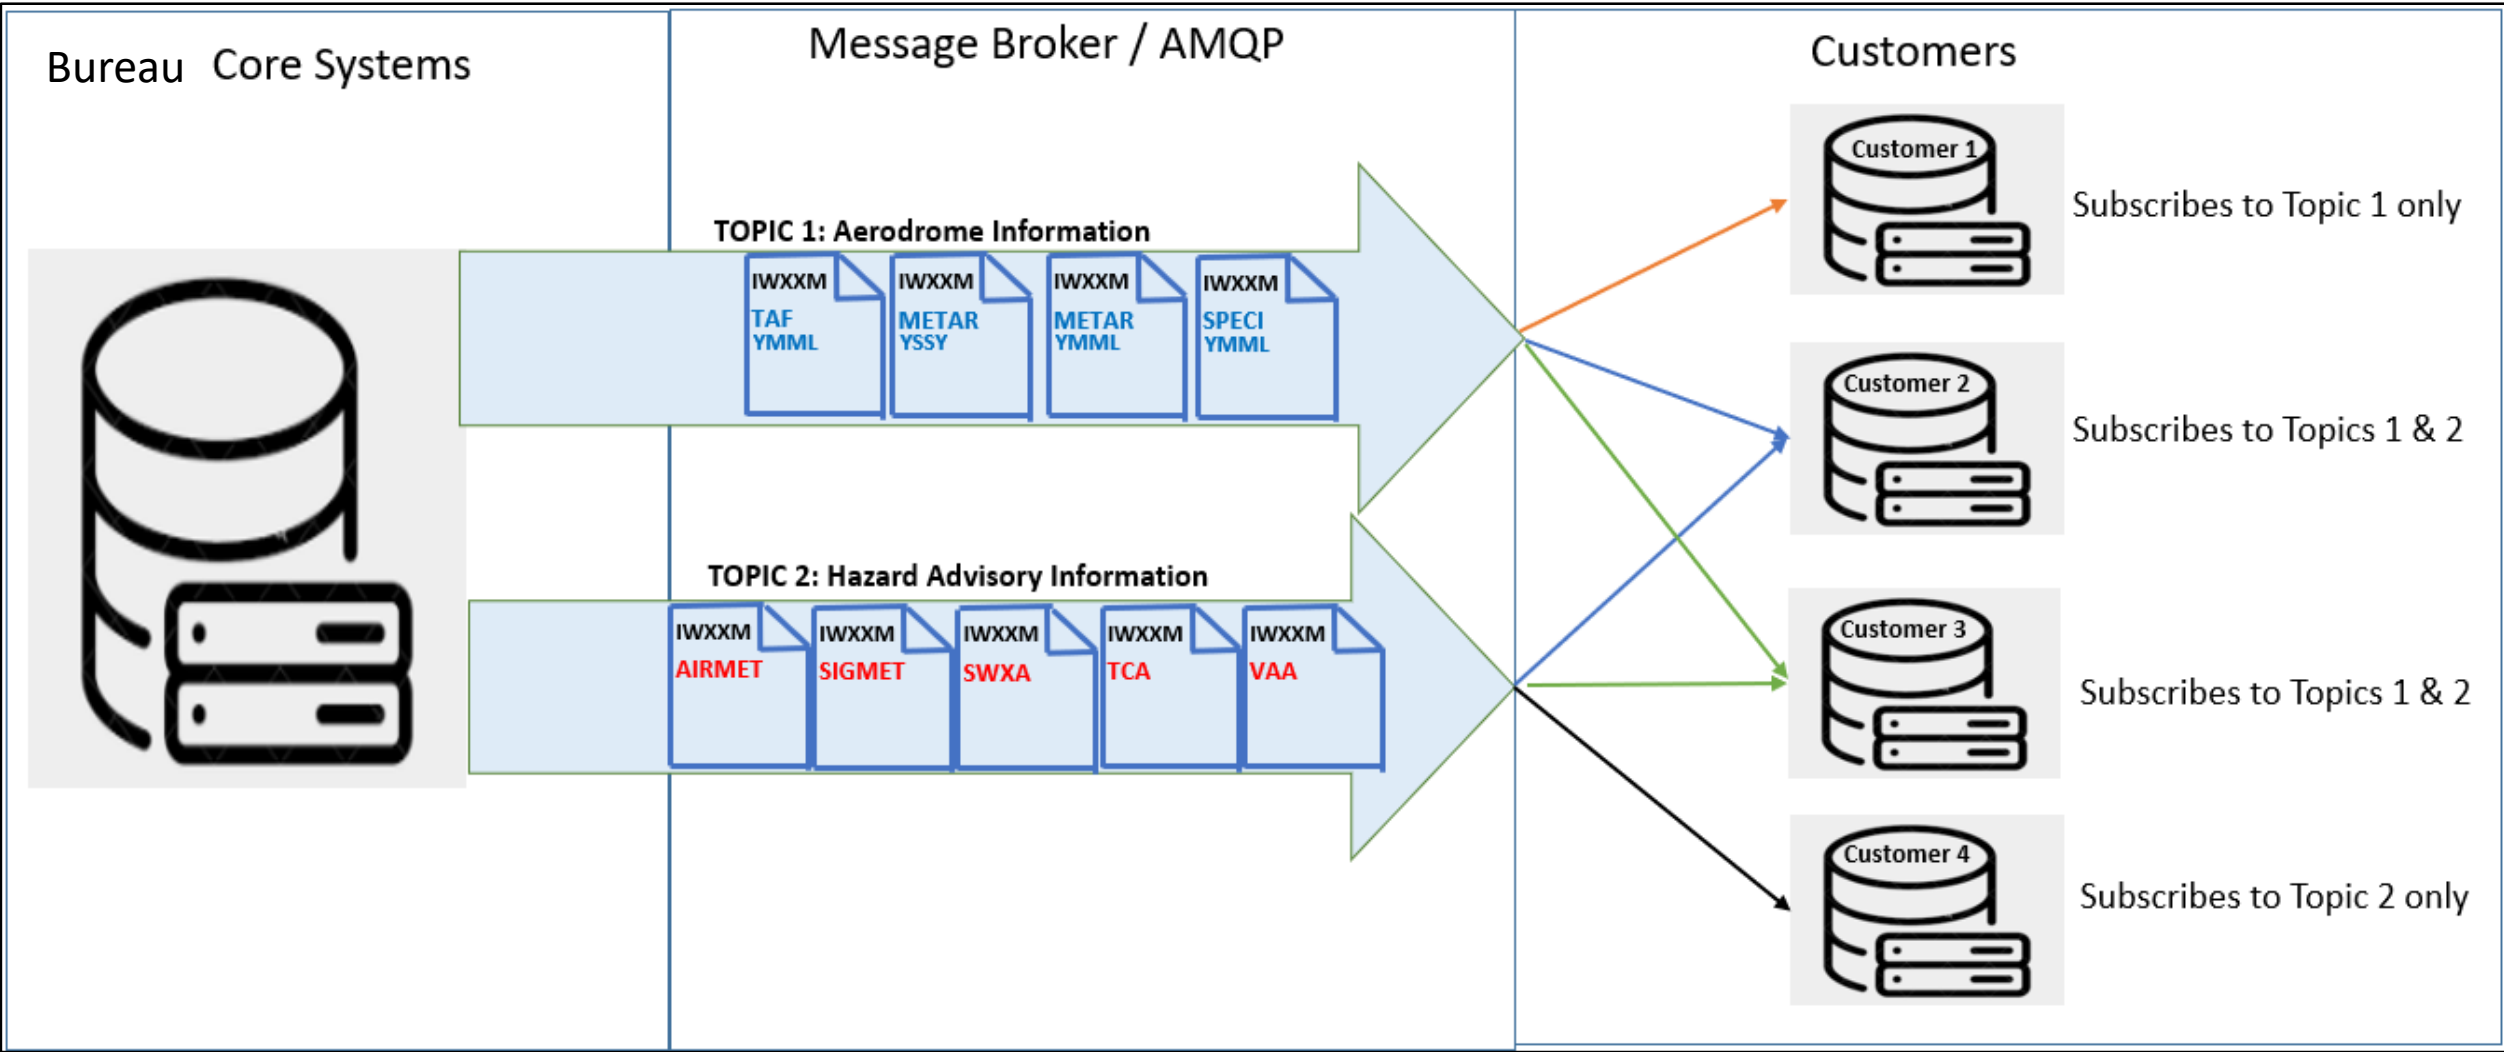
Bureau Core Systems

Message Broker / AMQP

TOPIC 1: Aerodrome Information

IWXXM TAF YMML

IWXXM METAR YSSY

IWXXM METAR YMML

IWXXM SPECI YMML

TOPIC 2: Hazard Advisory Information

IWXXM AIRMET

IWXXM SIGMET

IWXXM SWXA

IWXXM TCA

IWXXM VAA

Customers

Customer 1

Subscribes to Topic 1 only

Customer 2

Subscribes to Topics 1 & 2

Customer 3

Subscribes to Topics 1 & 2

Customer 4

Subscribes to Topic 2 only